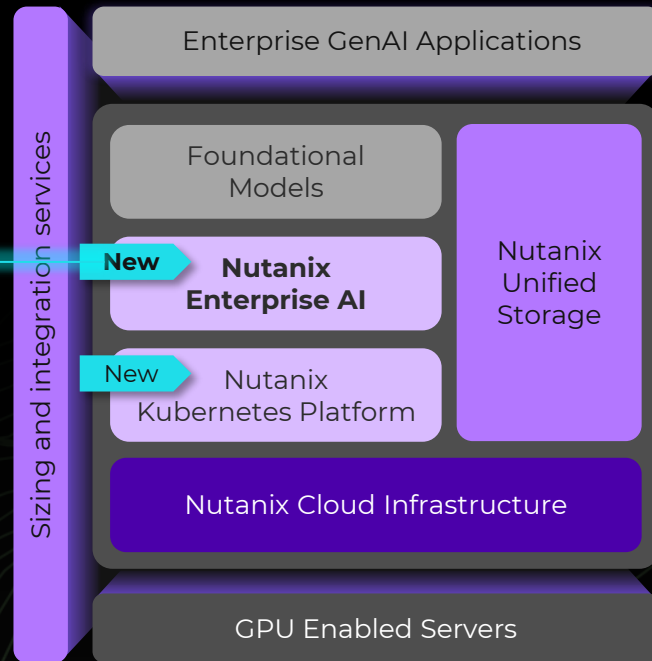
Sizing and integration services

Enterprise GenAI Applications

Foundational Models

New

Nutanix Enterprise AI

New

Nutanix Kubernetes Platform

Nutanix Unified Storage

Nutanix Cloud Infrastructure

GPU Enabled Servers